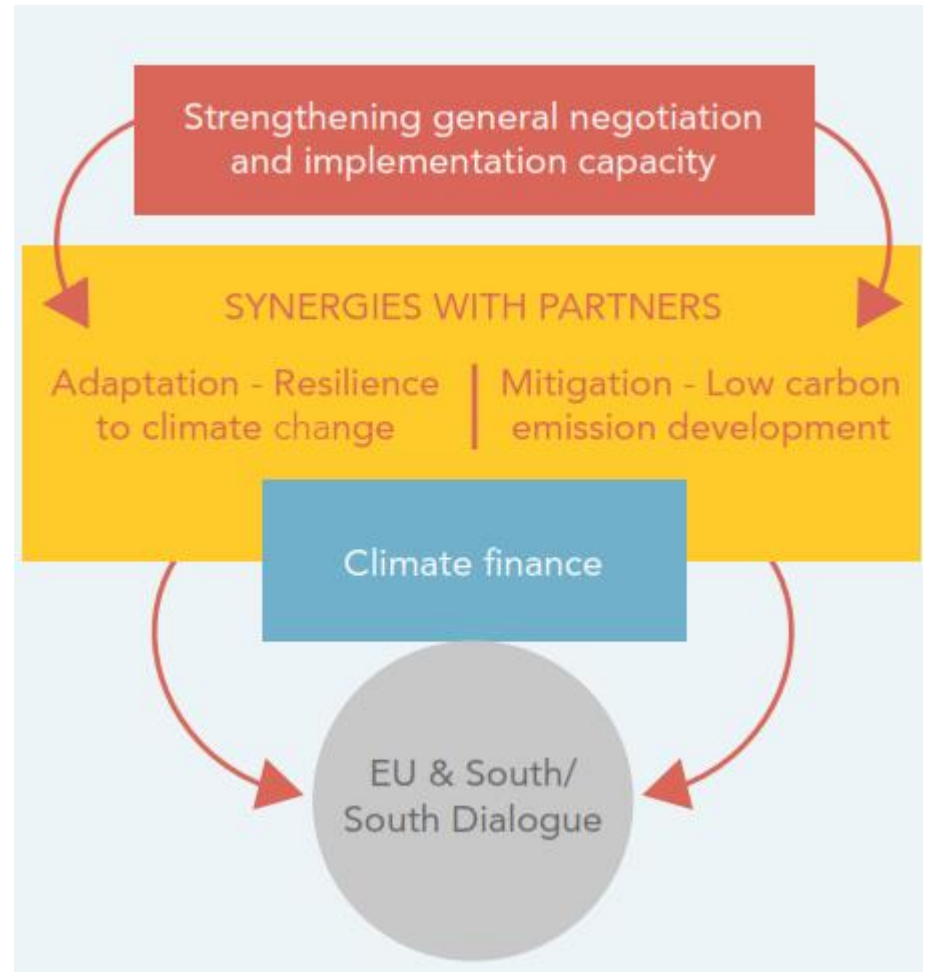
Strengthening general negotiation and implementation capacity

SYNERGIES WITH PARTNERS

Adaptation - Resilience to climate change

Mitigation - Low carbon emission development

Climate finance

EU & South/ South Dialogue